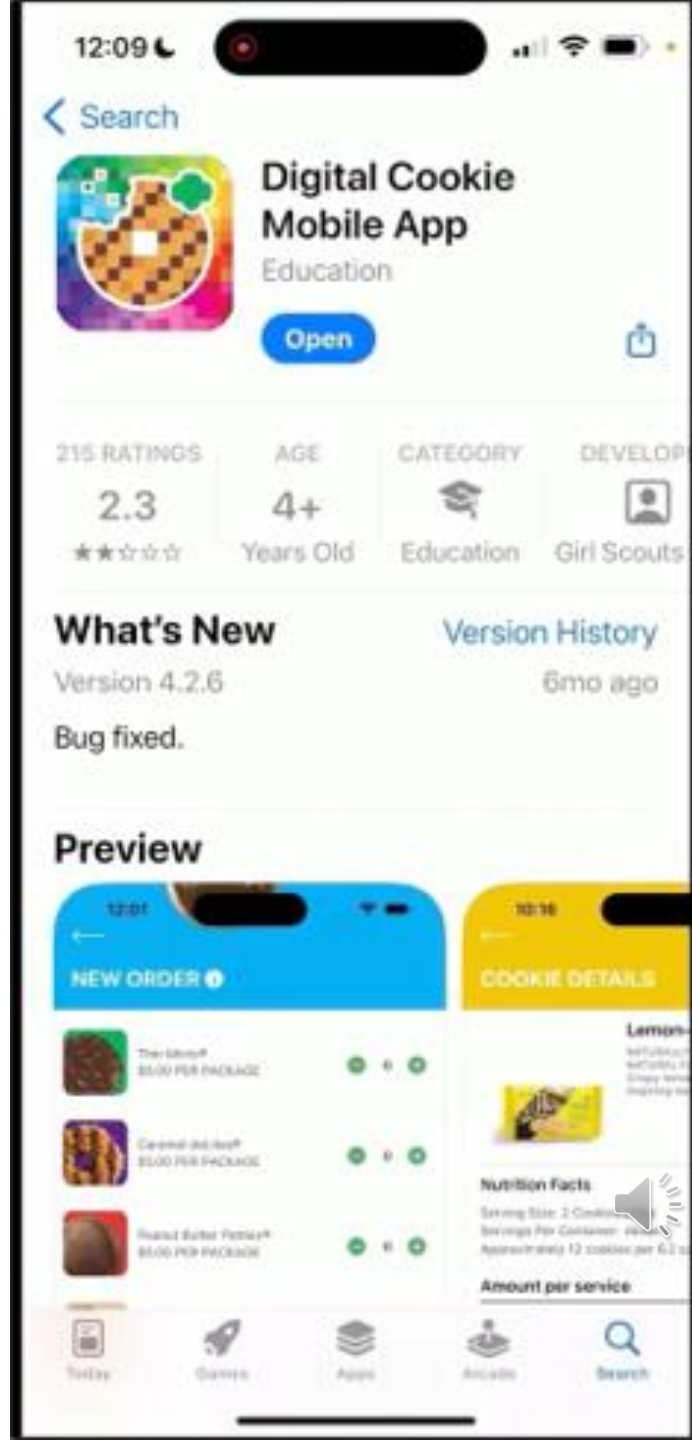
12:09

< Search

Digital Cookie Mobile App

Education

Open

215 RATINGS
2.3
★★☆☆☆

AGE
4+
Years Old

CATEGORY
Education

DEVELOP
Girl Scouts

What's New

Version History

Version 4.2.6

6mo ago

Bug fixed.

Preview

12:01

NEW ORDER

Thin Mints®
$5.00 PER PACKAGE

Caramel deLites®
$5.00 PER PACKAGE

Peanut Butter Patties®
$5.00 PER PACKAGE

10:16

COOKIE DETAILS

Lemon-

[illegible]

Nutrition Facts

Serving Size: 2 Cookies
Servings Per Container: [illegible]
Approximately 12 cookies per 6.2 o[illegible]

Amount per service

Today

Games

Apps

Arcade

Search